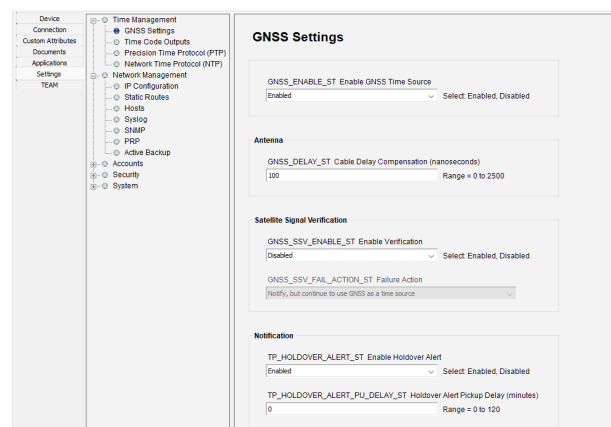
Device
Connection
Custom Attributes
Documents
Applications
Settings
TEAM

Time Management
GNSS Settings
Time Code Outputs
Precision Time Protocol (PTP)
Network Time Protocol (NTP)
Network Management
IP Configuration
Static Routes
Hosts
Syslog
SNMP
PRP
Active Backup
Accounts
Security
System

GNSS Settings

GNSS_ENABLE_ST Enable GNSS Time Source
Enabled
Select: Enabled, Disabled

Antenna

GNSS_DELAY_ST Cable Delay Compensation (nanoseconds)
100
Range = 0 to 2500

Satellite Signal Verification

GNSS_SSV_ENABLE_ST Enable Verification
Disabled
Select: Enabled, Disabled

GNSS_SSV_FAIL_ACTION_ST Failure Action
Notify, but continue to use GNSS as a time source

Notification

TP_HOLDOVER_ALERT_ST Enable Holdover Alert
Enabled
Select: Enabled, Disabled

TP_HOLDOVER_ALERT_PU_DELAY_ST Holdover Alert Pickup Delay (minutes)
0
Range = 0 to 120